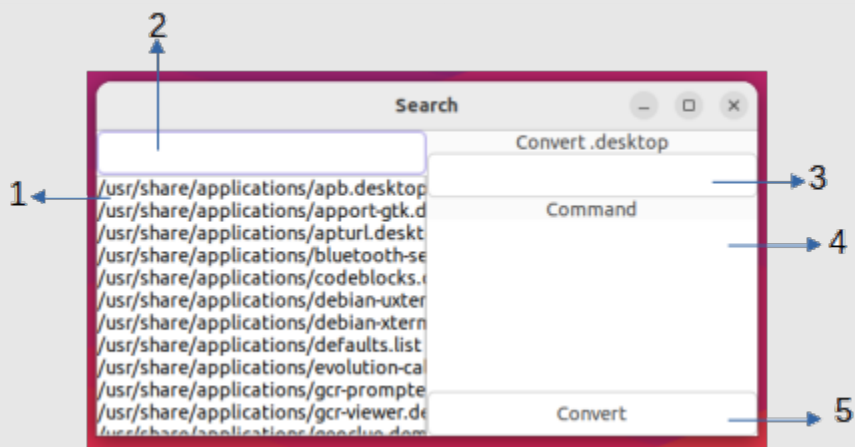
2

Search

1

Convert .desktop

3

Command

4

/usr/share/applications/apb.desktop
/usr/share/applications/apport-gtk.d
/usr/share/applications/apturl.deskt
/usr/share/applications/bluetooth-se
/usr/share/applications/codeblocks.
/usr/share/applications/debian-uxter
/usr/share/applications/debian-xtern
/usr/share/applications/defaults.list
/usr/share/applications/evolution-ca
/usr/share/applications/gcr-prompte
/usr/share/applications/gcr-viewer.de
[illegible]

Convert

5